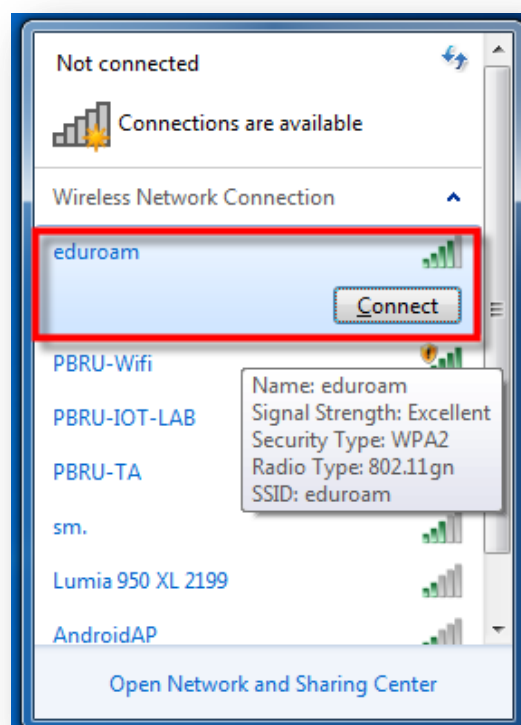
Not connected

Connections are available

Wireless Network Connection

eduroam

Connect

PBRU-Wifi

PBRU-IOT-LAB

PBRU-TA

sm.

Lumia 950 XL 2199

AndroidAP

Name: eduroam
Signal Strength: Excellent
Security Type: WPA2
Radio Type: 802.11gn
SSID: eduroam

Open Network and Sharing Center